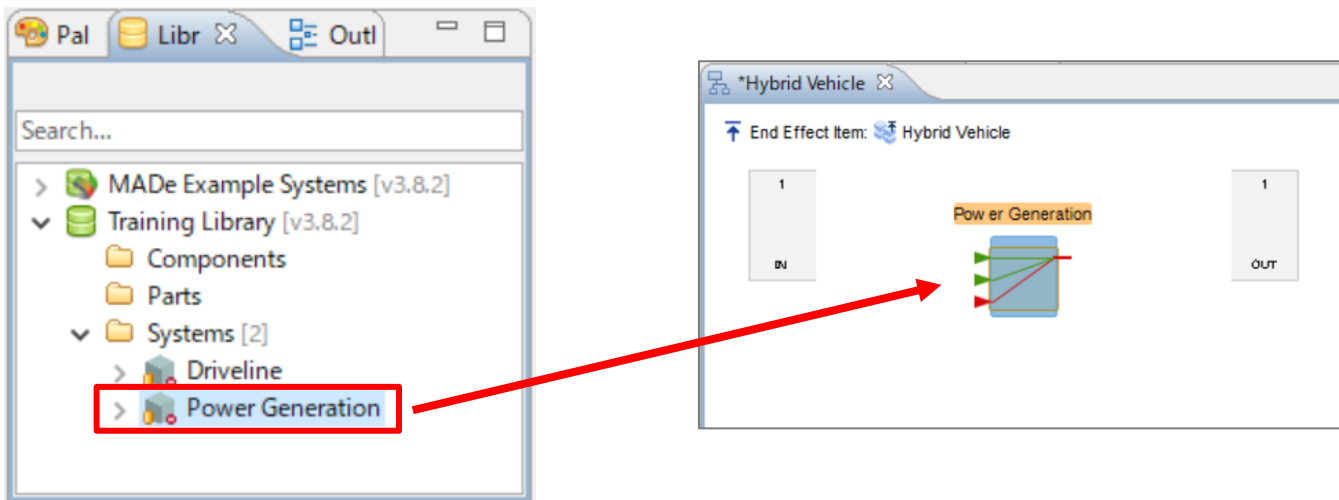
Pal Libr Outl

Search...

MADe Example Systems [v3.8.2]
Training Library [v3.8.2]
Components
Parts
Systems [2]
Driveline
Power Generation

*Hybrid Vehicle

End Effect Item: Hybrid Vehicle

1
IN

Pow er Generation

1
OUT